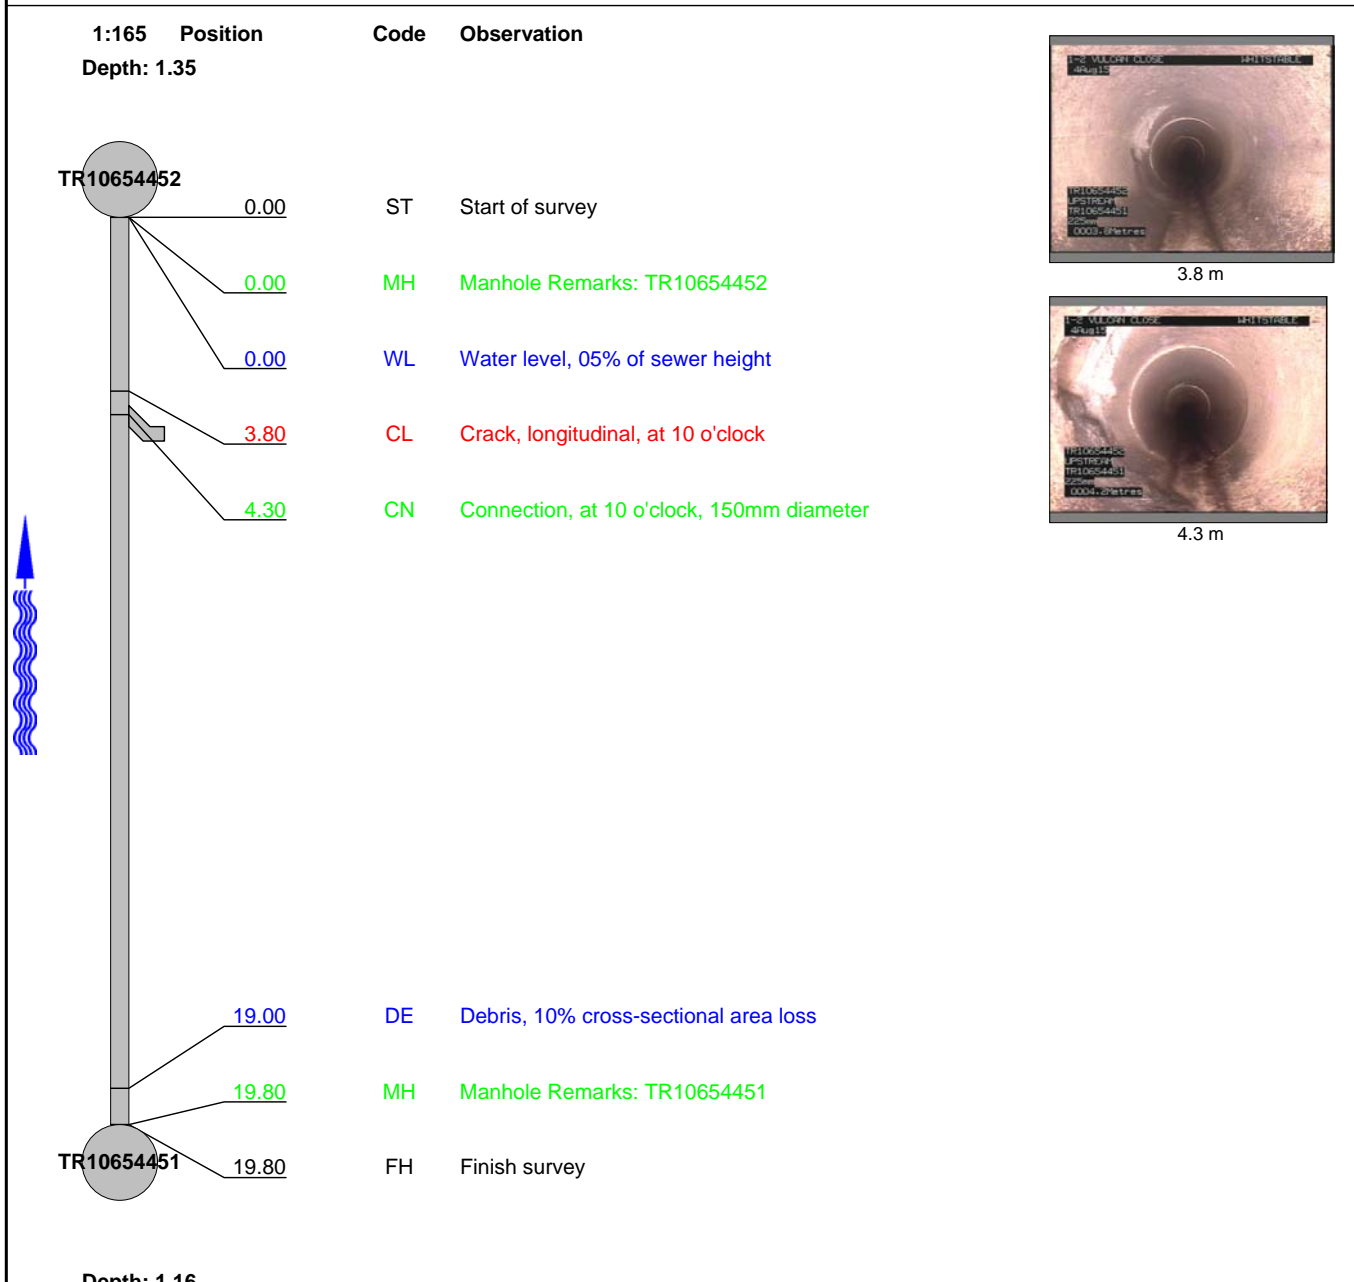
1:165 Position Code Observation

Depth: 1.35

TR10654452

0.00 ST Start of survey

0.00 MH Manhole Remarks: TR10654452

0.00 WL Water level, 05% of sewer height

3.80 CL Crack, longitudinal, at 10 o'clock

4.30 CN Connection, at 10 o'clock, 150mm diameter

19.00 DE Debris, 10% cross-sectional area loss

19.80 MH Manhole Remarks: TR10654451

TR10654451

19.80 FH Finish survey

Depth: 1.16

1-2 VULCAN CLOSE WHITSTABLE
4Aug15
TR10654452
UPSTREAM
TR10654451
225mm
0003.8Metres

3.8 m

1-2 VULCAN CLOSE WHITSTABLE
4Aug15
TR10654452
UPSTREAM
TR10654451
225mm
0004.2Metres

4.3 m